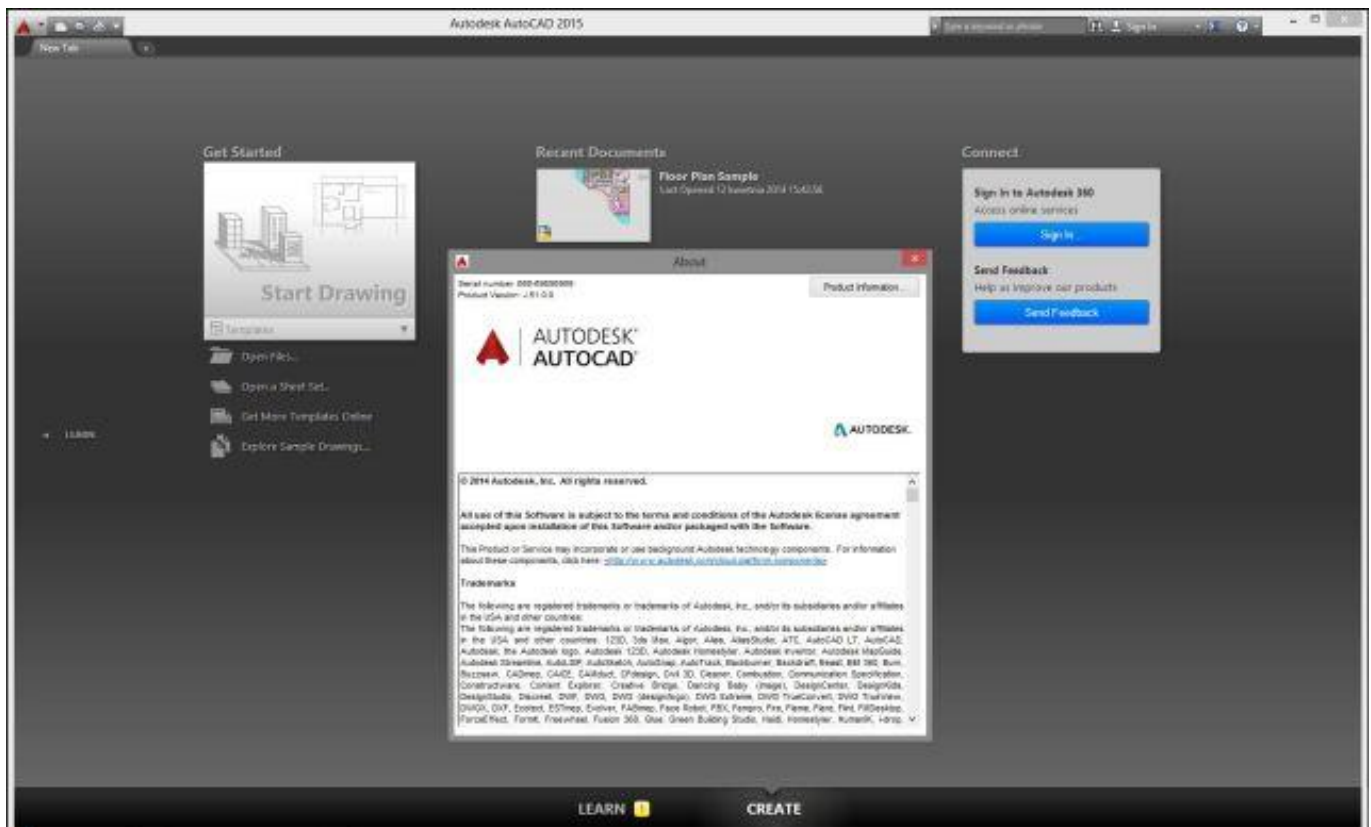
Autodesk AutoCAD 2015

Type a keyword or phrase

Sign In

New Tab

Get Started

Start Drawing

Templates

Open Files...

Open a Sheet Set...

Get More Templates Online

Explore Sample Drawings...

LEARN

Recent Documents

Floor Plan Sample

Last Opened: 12 kwietnia 2014 15:42:56

Connect

Sign In to Autodesk 360

Access online services

Sign In

Send Feedback

Help us improve our products

Send Feedback

About

Serial number: 000-00000000
Product Version: J.51.0.0

Product Information...

AUTODESK®
AUTOCAD®

AUTODESK.

© 2014 Autodesk, Inc. All rights reserved.

All use of this Software is subject to the terms and conditions of the Autodesk license agreement accepted upon installation of this Software and/or packaged with the Software.

This Product or Service may incorporate or use background Autodesk technology components. For information about these components, click here: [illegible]

Trademarks

The following are registered trademarks or trademarks of Autodesk, Inc., and/or its subsidiaries and/or affiliates in the USA and other countries:
The following are registered trademarks or trademarks of Autodesk, Inc., and/or its subsidiaries and/or affiliates in the USA and other countries: 123D, 3ds Max, Algor, Alias, AliasStudio, ATC, AutoCAD LT, AutoCAD, Autodesk, the Autodesk logo, Autodesk 123D, Autodesk Homestyler, Autodesk Inventor, Autodesk MapGuide, Autodesk Streamline, AutoLISP, AutoSketch, AutoSnap, AutoTrack, Backburner, Backdraft, Beast, BIM 360, Burn, Buzzsaw, CADmep, CAiCE, CAMduct, CFdesign, Civil 3D, Cleaner, Combustion, Communication Specification, Constructware, Content Explorer, Creative Bridge, Dancing Baby (image), DesignCenter, DesignKids, DesignStudio, Discreet, DWF, DWG, DWG (design/logo), DWG Extreme, DWG TrueConvert, DWG TrueView, DWGX, DXF, Ecotect, ESTmep, Evolver, FABmep, Face Robot, FBX, Fempro, Fire, Flame, Flare, Flint, FMDesktop, ForceEffect, Formit, Freewheel, Fusion 360, Glue, Green Building Studio, Heidi, Homestyler, HumanIK, i-drop,

LEARN

CREATE